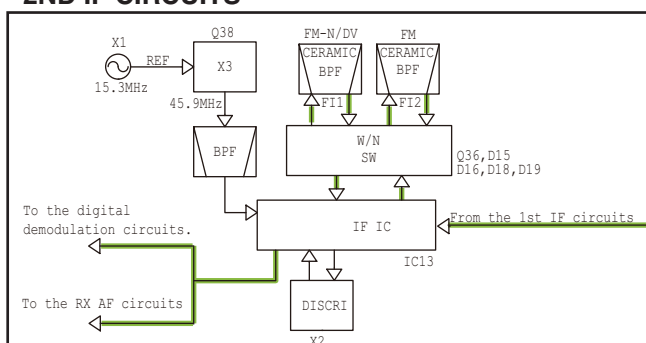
2ND IF CIRCUITS

X1
15.3MHz
REF
Q38
X3
45.9MHz
BPF
FM-N/DV
CERAMIC
BPF
FI1
FM
CERAMIC
BPF
FI2
W/N
SW
Q36,D15
D16,D18,D19
To the digital demodulation circuits.
IF IC
From the 1st IF circuits
IC13
To the RX AF circuits
DISCRI
X2